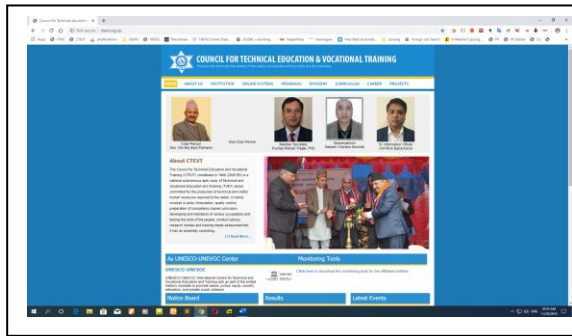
Council for Technical Education

COUNCIL FOR TECHNICAL EDUCATION & VOCATIONAL TRAINING

HOME ABOUT US INSTITUTION ONLINE SYSTEMS PROGRAMS DIVISIONS CURRICULUM CAREER PROJECTS

Chair Person

Vice Chair Person

Member Secretary

Spokesperson

Information Officer

About CTEVT

The Council for Technical Education and Vocational Training (CTEVT), constituted in 1989 (2045 BS) is a national autonomous apex body of Technical and Vocational Education and Training (TVET) sector committed to the production of technical and skillful human resources required to the nation. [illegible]

[+] Read More...

As UNESCO-UNEVOC Center

UNESCO-UNEVOC

Monitoring Tools

Click here to download the monitoring tools for the affiliated institutes.

Notice Board

Results

Latest Events